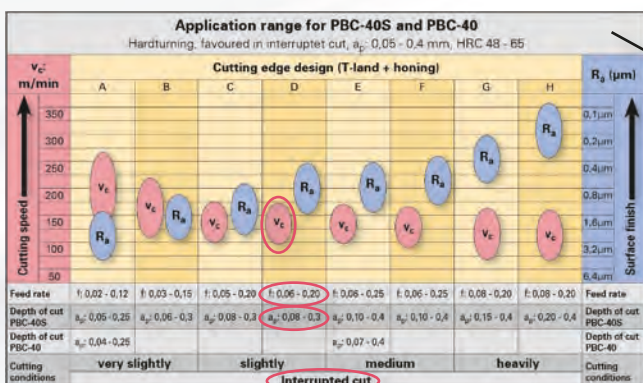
Application range for PBC-40S and PBC-40

Hardturning, favoured in interruptet cut, $a_p$: 0,05 - 0,4 mm, HRC 48 - 65

$v_c$: m/min

Cutting edge design (T-land + honing)

$R_a$ (µm)

| | A | B | C | D | E | F | G | H | |
|---|---|---|---|---|---|---|---|---|---|
| 350 | | | | | | | | | 0,1µm |
| 300 | | | | | | | | | 0,2µm |
| 250 | | | | | | | | | 0,4µm |
| 200 | | | | | | | | | 0,8µm |
| 150 | | | | | | | | | 1,6µm |
| 100 | | | | | | | | | 3,2µm |
| 50 | | | | | | | | | 6,4µm |
| Feed rate | f: 0,02 - 0,12 | f: 0,03 - 0,15 | f: 0,05 - 0,20 | f: 0,06 - 0,20 | f: 0,08 - 0,25 | f: 0,06 - 0,25 | f: 0,08 - 0,20 | f: 0,08 - 0,25 | Feed rate |
| Depth of cut PBC-40S | $a_p$: 0,05 - 0,25 | $a_p$: 0,06 - 0,3 | $a_p$: 0,08 - 0,3 | $a_p$: 0,08 - 0,3 | $a_p$: 0,10 - 0,4 | $a_p$: 0,10 - 0,4 | $a_p$: 0,15 - 0,4 | $a_p$: 0,20 - 0,4 | Depth of cut PBC-40S |
| Depth of cut PBC-40 | $a_p$: 0,04 - 0,25 | | | | $a_p$: 0,07 - 0,4 | | | | Depth of cut PBC-40 |
| Cutting conditions | very slightly | | slightly | | medium | | heavily | | Cutting conditions |

$v_c$ $R_a$ $v_c$ $R_a$ $v_c$ $R_a$ $v_c$ $R_a$ $v_c$ $R_a$ $v_c$ $R_a$ $R_a$ $v_c$ $R_a$ $v_c$

Cutting speed

Surface finish

Interrupted cut